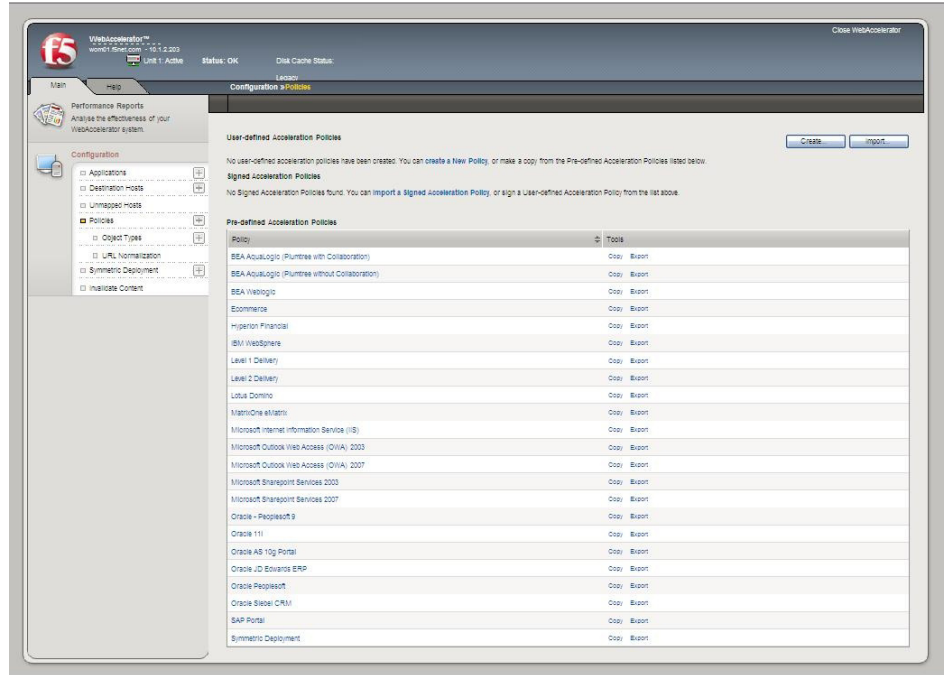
f5

WebAccelerator™
wom01.f5net.com - 10.1.2.203
Unit 1: Active Status: OK Disk Cache Status:

Close WebAccelerator

Main Help

Legacy
Configuration » Policies

Performance Reports
Analyse the effectiveness of your WebAccelerator system.

Configuration
Applications
Destination Hosts
Unmapped Hosts
Policies
Object Types
URL Normalization
Symmetric Deployment
Invalidate Content

User-defined Acceleration Policies

Create... Import...

No user-defined acceleration policies have been created. You can create a New Policy, or make a copy from the Pre-defined Acceleration Policies listed below.

Signed Acceleration Policies

No Signed Acceleration Policies found. You can import a Signed Acceleration Policy, or sign a User-defined Acceleration Policy from the list above.

Pre-defined Acceleration Policies

| Policy | Tools |
|---|---|
| BEA AquaLogic (Plumtree with Collaboration) | Copy Export |
| BEA AquaLogic (Plumtree without Collaboration) | Copy Export |
| BEA Weblogic | Copy Export |
| Ecommerce | Copy Export |
| Hyperion Financial | Copy Export |
| IBM WebSphere | Copy Export |
| Level 1 Delivery | Copy Export |
| Level 2 Delivery | Copy Export |
| Lotus Domino | Copy Export |
| MatrixOne eMatrix | Copy Export |
| Microsoft Internet Information Service (IIS) | Copy Export |
| Microsoft Outlook Web Access (OWA) 2003 | Copy Export |
| Microsoft Outlook Web Access (OWA) 2007 | Copy Export |
| Microsoft Sharepoint Services 2003 | Copy Export |
| Microsoft Sharepoint Services 2007 | Copy Export |
| Oracle - Peoplesoft 9 | Copy Export |
| Oracle 11i | Copy Export |
| Oracle AS 10g Portal | Copy Export |
| Oracle JD Edwards ERP | Copy Export |
| Oracle Peoplesoft | Copy Export |
| Oracle Siebel CRM | Copy Export |
| SAP Portal | Copy Export |
| Symmetric Deployment | Copy Export |